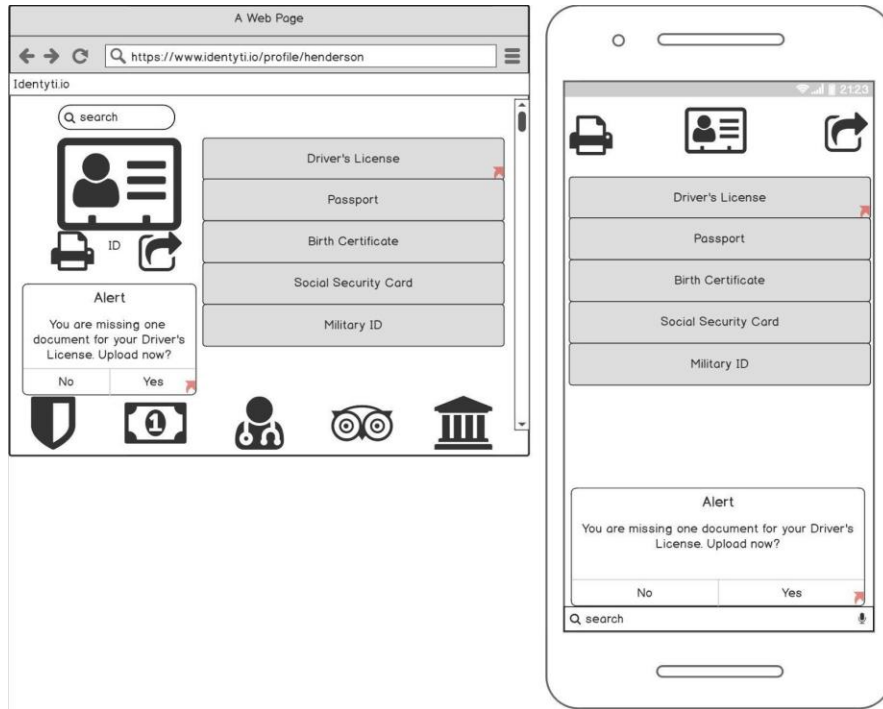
A Web Page

https://www.identyti.io/profile/henderson

Identyti.io

search

ID

Driver's License

Passport

Birth Certificate

Social Security Card

Military ID

Alert

You are missing one document for your Driver's License. Upload now?

No

Yes

1

21:23

Driver's License

Passport

Birth Certificate

Social Security Card

Military ID

Alert

You are missing one document for your Driver's License. Upload now?

No

Yes

search